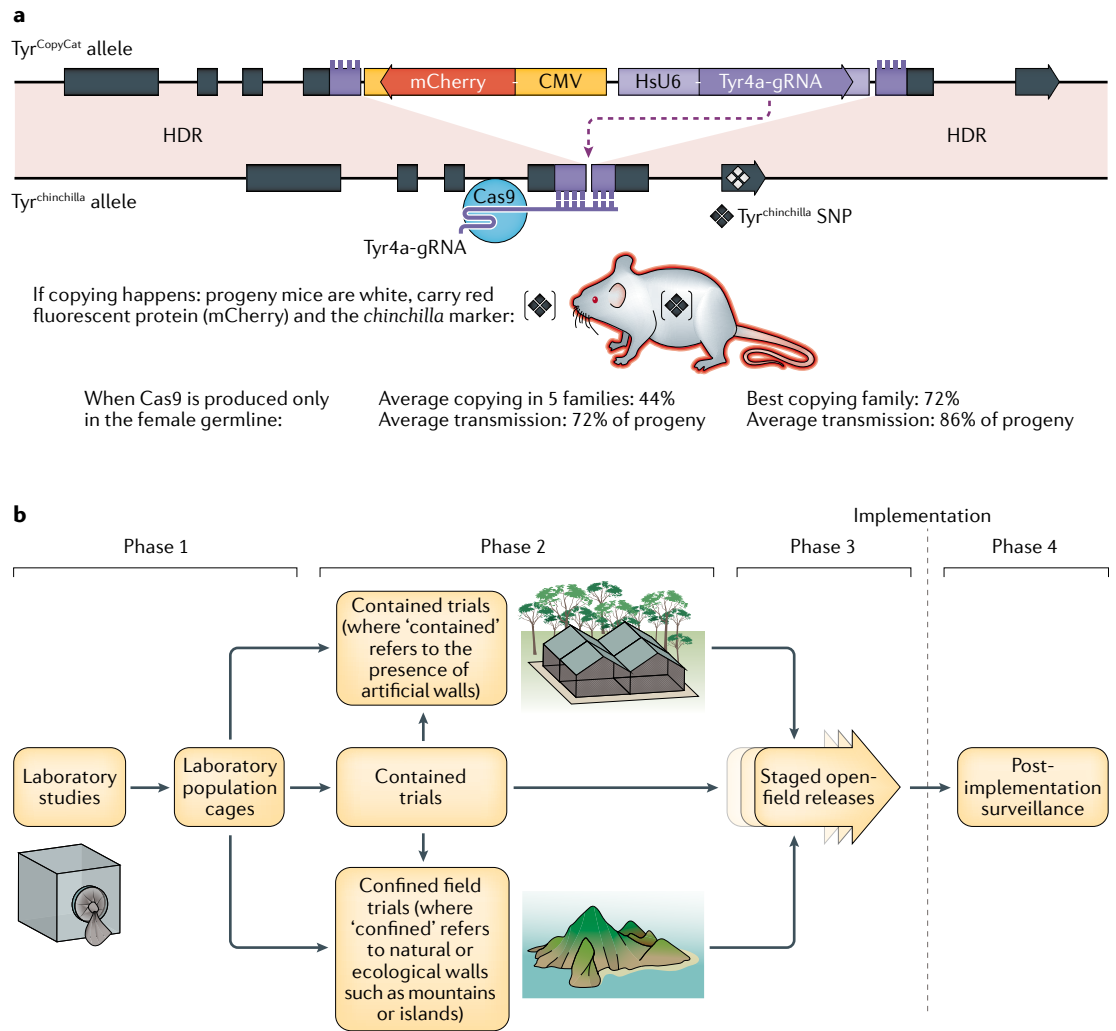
a

Tyr$^{CopyCat}$ allele

mCherry CMV HsU6 Tyr4a-gRNA

HDR

HDR

Tyr$^{chinchilla}$ allele

Cas9

Tyr4a-gRNA

Tyr$^{chinchilla}$ SNP

If copying happens: progeny mice are white, carry red fluorescent protein (mCherry) and the *chinchilla* marker:

When Cas9 is produced only in the female germline:

Average copying in 5 families: 44%
Average transmission: 72% of progeny

Best copying family: 72%
Average transmission: 86% of progeny

b

Implementation

Phase 1

Phase 2

Phase 3

Phase 4

Contained trials (where 'contained' refers to the presence of artificial walls)

Laboratory studies

Laboratory population cages

Contained trials

Staged open-field releases

Post-implementation surveillance

Confined field trials (where 'confined' refers to natural or ecological walls such as mountains or islands)